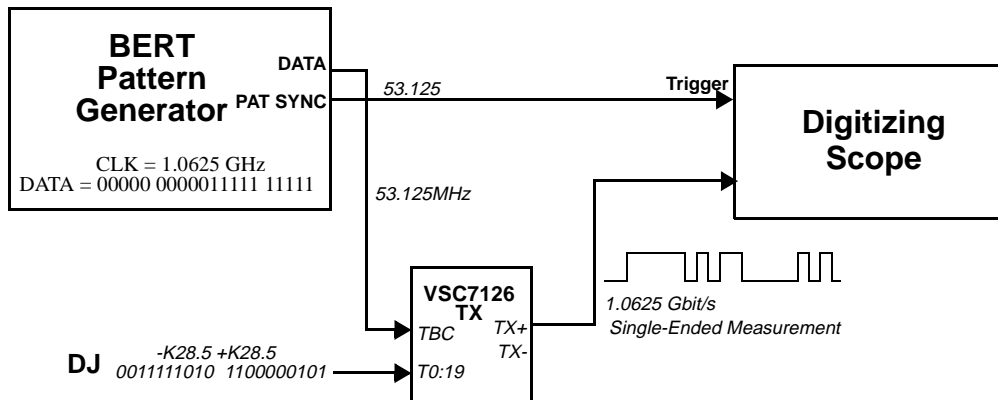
BERT Pattern Generator

DATA

PAT SYNC

CLK = 1.0625 GHz
DATA = 00000 0000011111 11111

53.125

Trigger

Digitizing Scope

53.125MHz

VSC7126 TX

TBC

TX+

TX-

T0:19

1.0625 Gbit/s
Single-Ended Measurement

DJ

-K28.5 +K28.5
0011111010 1100000101